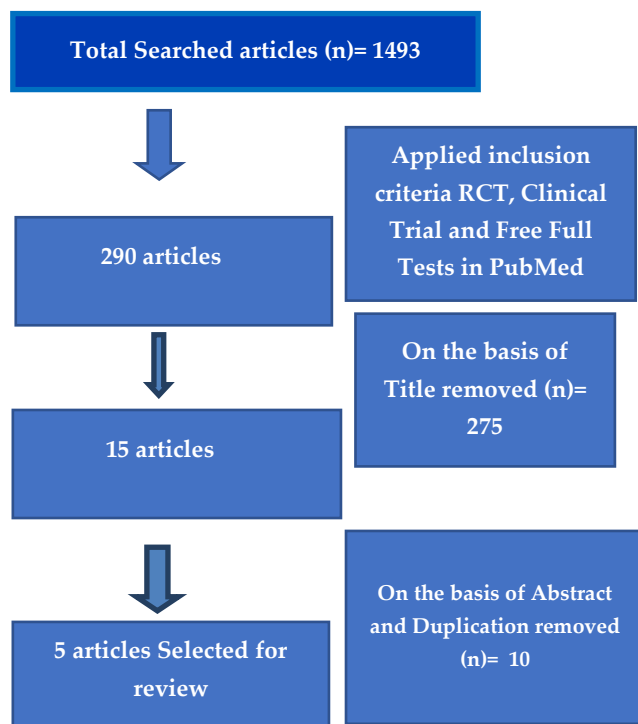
Total Searched articles (n)= 1493

Applied inclusion criteria RCT, Clinical Trial and Free Full Tests in PubMed

290 articles

On the basis of Title removed (n)= 275

15 articles

On the basis of Abstract and Duplication removed (n)= 10

5 articles Selected for review